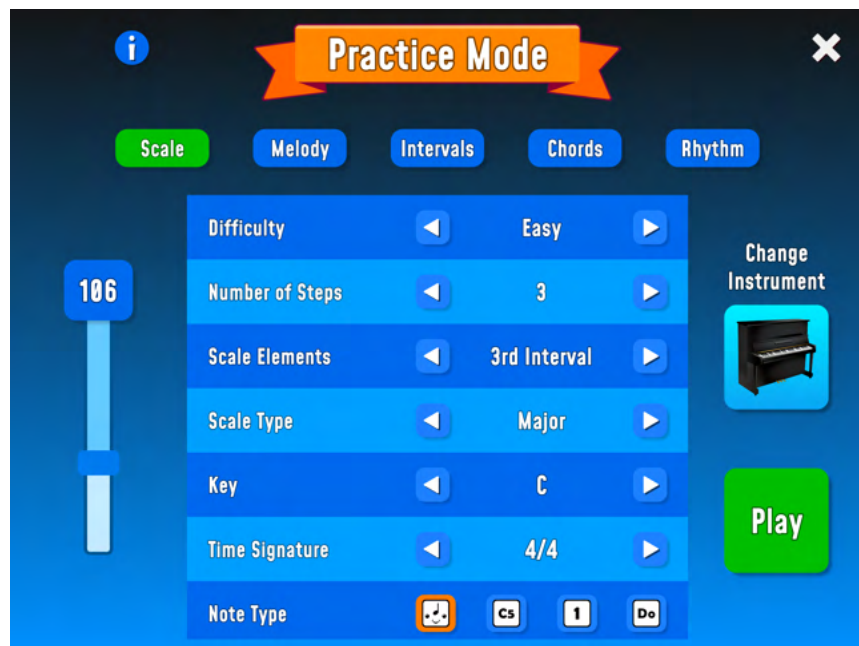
i

Practice Mode

Scale Melody Intervals Chords Rhythm

106

| Difficulty | Easy |
|---|---|
| Number of Steps | 3 |
| Scale Elements | 3rd Interval |
| Scale Type | Major |
| Key | C |
| Time Signature | 4/4 |
| Note Type | C5 1 Do |

Change Instrument

Play